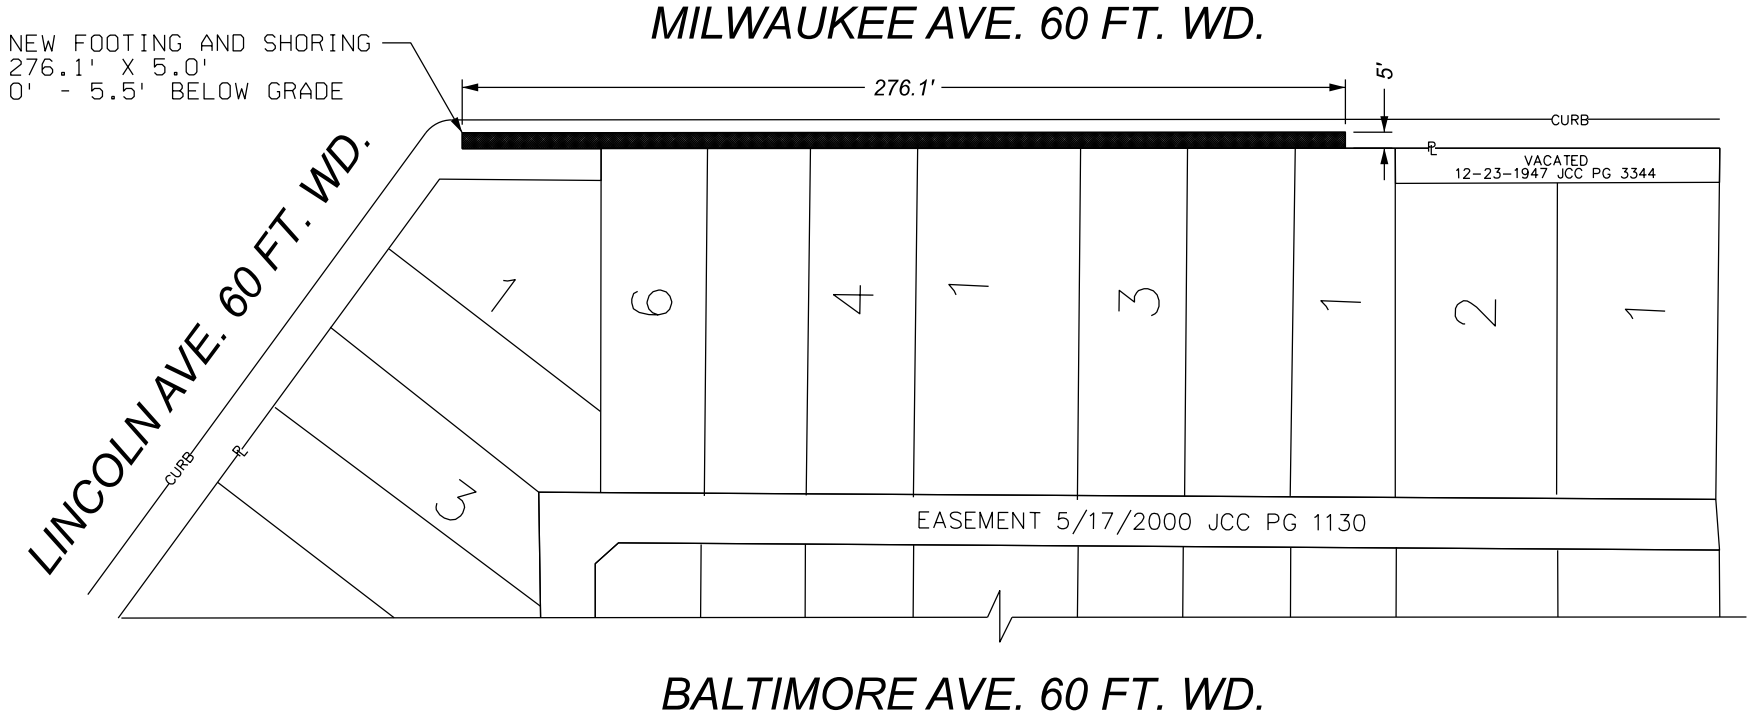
NEW FOOTING AND SHORING
276.1' X 5.0'
0' - 5.5' BELOW GRADE

MILWAUKEE AVE. 60 FT. WD.

276.1'

5'

CURB

PL

VACATED
12-23-1947 JCC PG 3344

LINCOLN AVE. 60 FT. WD.

1

6

4

1

3

1

2

1

3

CURB

PL

EASEMENT 5/17/2000 JCC PG 1130

BALTIMORE AVE. 60 FT. WD.